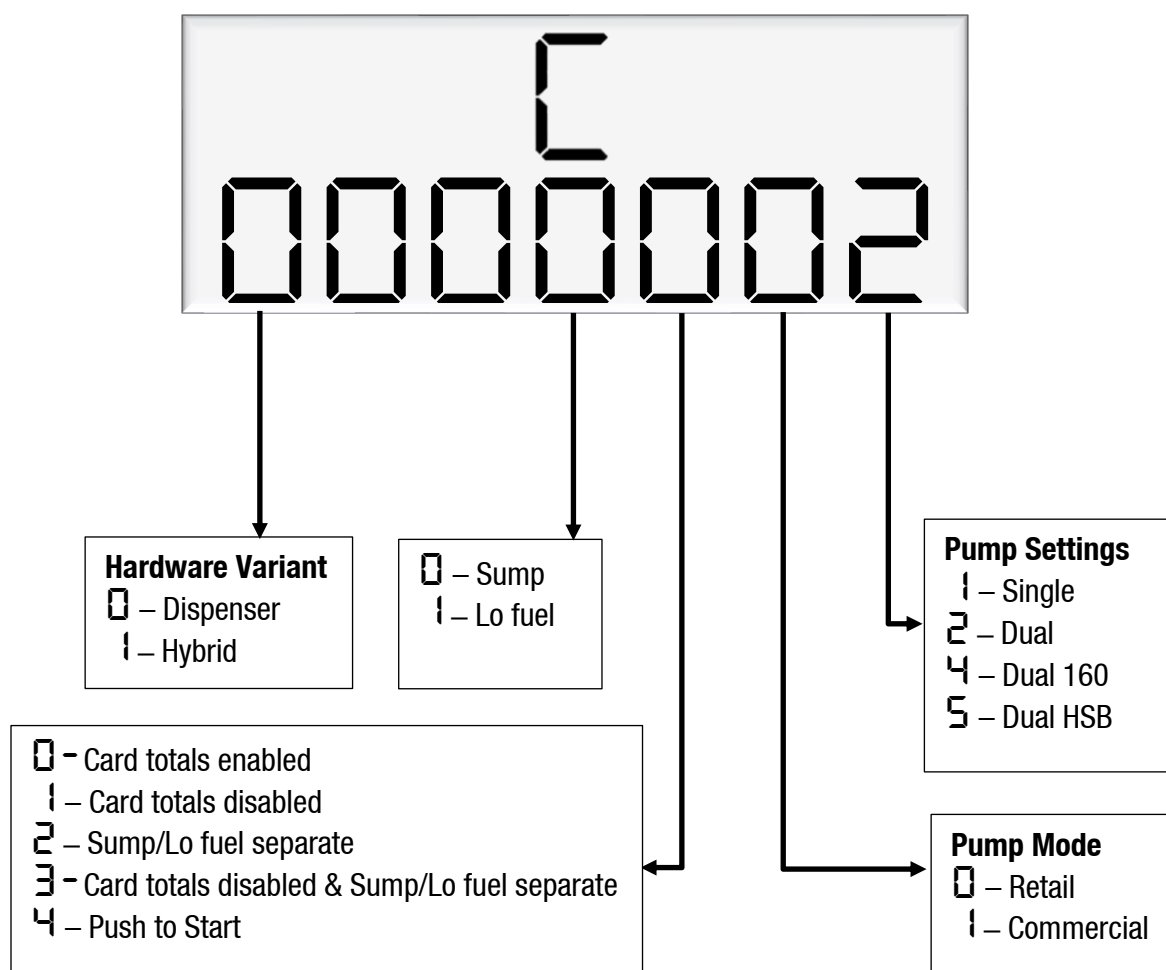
C
000002

Hardware Variant
0 – Dispenser
1 – Hybrid

0 – Sump
1 – Lo fuel

Pump Settings
1 – Single
2 – Dual
4 – Dual 160
5 – Dual HSB

0 – Card totals enabled
1 – Card totals disabled
2 – Sump/Lo fuel separate
3 – Card totals disabled & Sump/Lo fuel separate
4 – Push to Start

Pump Mode
0 – Retail
1 – Commercial